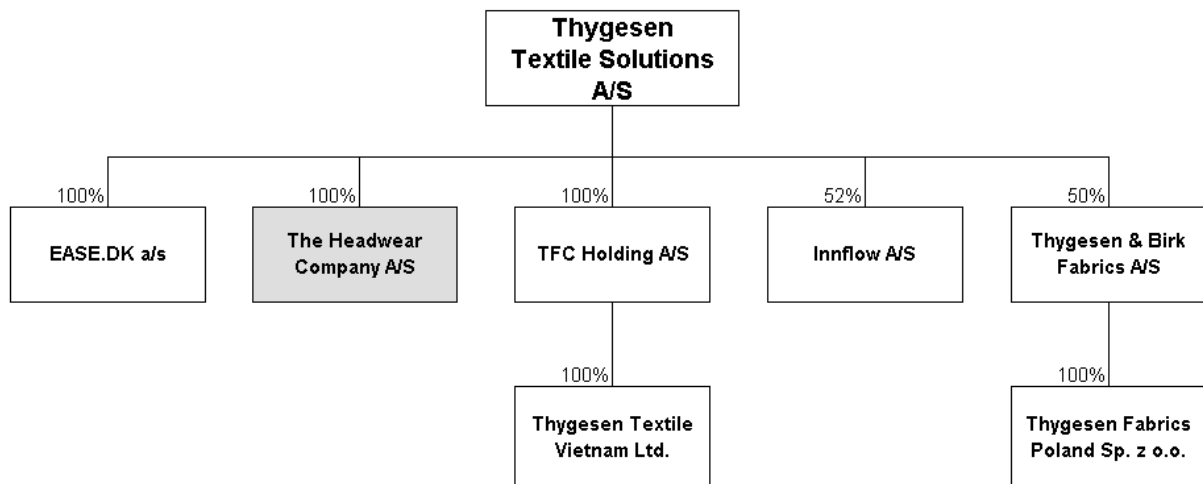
Thygesen Textile Solutions A/S

100%
EASE.DK a/s

100%
The Headwear Company A/S

100%
TFC Holding A/S

100%
Thygesen Textile Vietnam Ltd.

52%
Innflow A/S

50%
Thygesen & Birk Fabrics A/S

100%
Thygesen Fabrics Poland Sp. z o.o.